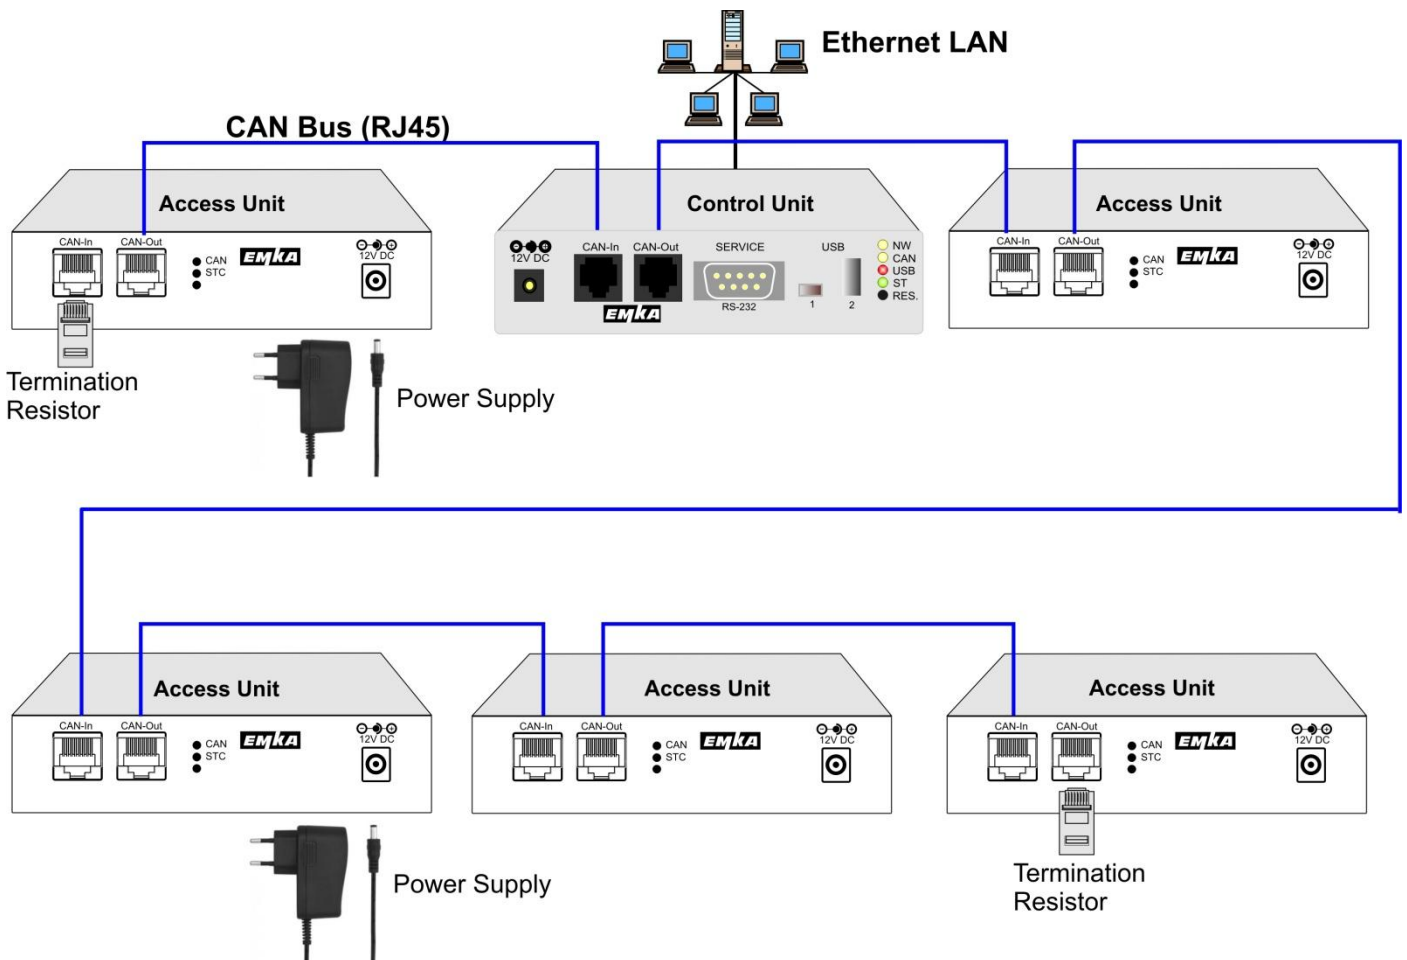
Ethernet LAN

CAN Bus (RJ45)

Access Unit
CAN-In CAN-Out
CAN
STC
EMKA
12V DC

Termination Resistor

Power Supply

Control Unit
12V DC
CAN-In CAN-Out
SERVICE
RS-232
USB
1 2
NW
CAN
USB
ST
RES.
EMKA

Access Unit
CAN-In CAN-Out
CAN
STC
EMKA
12V DC

Access Unit
CAN-In CAN-Out
CAN
STC
EMKA
12V DC

Power Supply

Access Unit
CAN-In CAN-Out
CAN
STC
EMKA
12V DC

Access Unit
CAN-In CAN-Out
CAN
STC
EMKA
12V DC

Termination Resistor